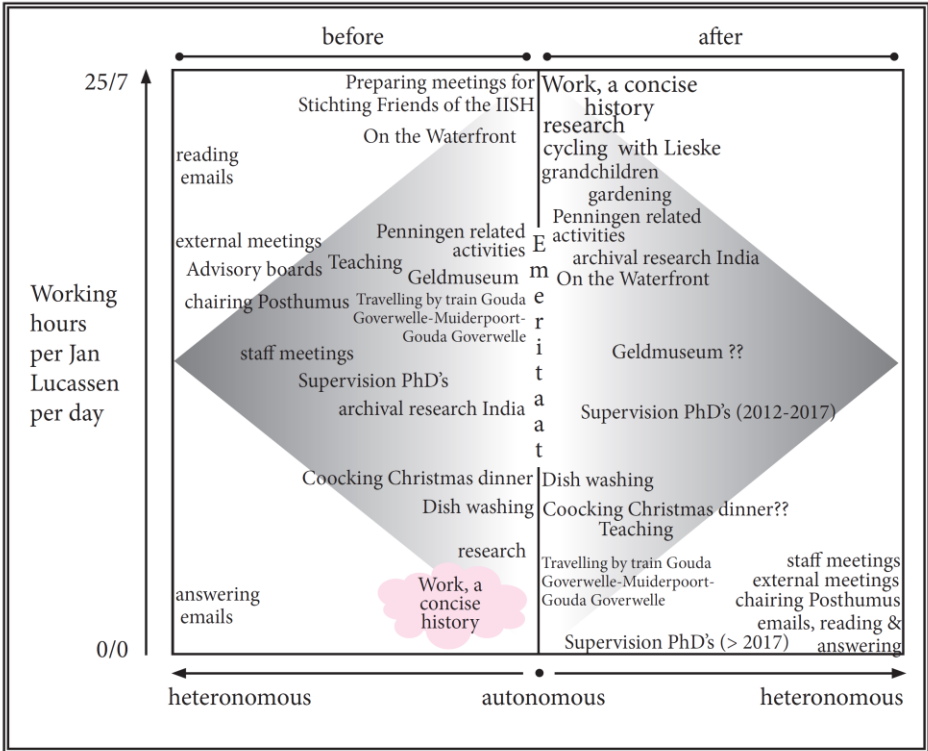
before

after

25/7

Working hours per Jan Lucassen per day

0/0

Preparing meetings for Stichting Friends of the IISH

On the Waterfront

reading emails

external meetings

Advisory boards

chairing Posthumus

Penningen related activities

Teaching

Geldmuseum

Travelling by train Gouda Goverwelle-Muiderpoort-Gouda Goverwelle

staff meetings

Supervision PhD's

archival research India

Coocking Christmas dinner

Dish washing

research

answering emails

Work, a concise history

Emeritaat

Work, a concise history

research

cycling with Lieske

grandchildren

gardening

Penningen related activities

archival research India

On the Waterfront

Geldmuseum ??

Supervision PhD's (2012-2017)

Dish washing

Coocking Christmas dinner??

Teaching

Travelling by train Gouda Goverwelle-Muiderpoort-Gouda Goverwelle

staff meetings

external meetings

chairing Posthumus

emails, reading & answering

Supervision PhD's (> 2017)

heteronomous

autonomous

heteronomous